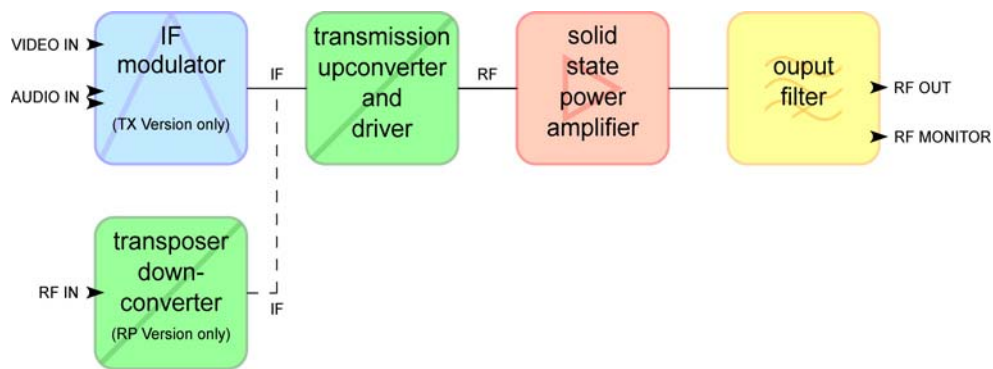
VIDEO IN

AUDIO IN

IF modulator

(TX Version only)

IF

transmission upconverter and driver

RF

solid state power amplifier

ouput filter

RF OUT

RF MONITOR

RF IN

transposer down-converter

(RP Version only)

IF